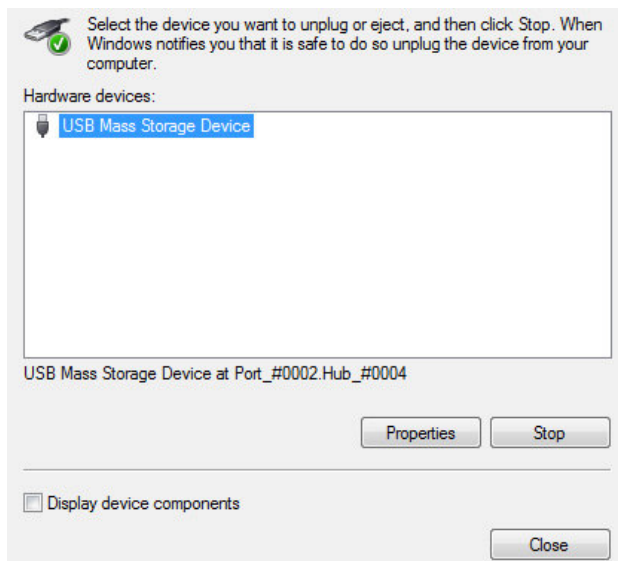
Select the device you want to unplug or eject, and then click Stop. When Windows notifies you that it is safe to do so unplug the device from your computer.

Hardware devices:

USB Mass Storage Device

USB Mass Storage Device at Port_#0002.Hub_#0004

Properties

Stop

Display device components

Close